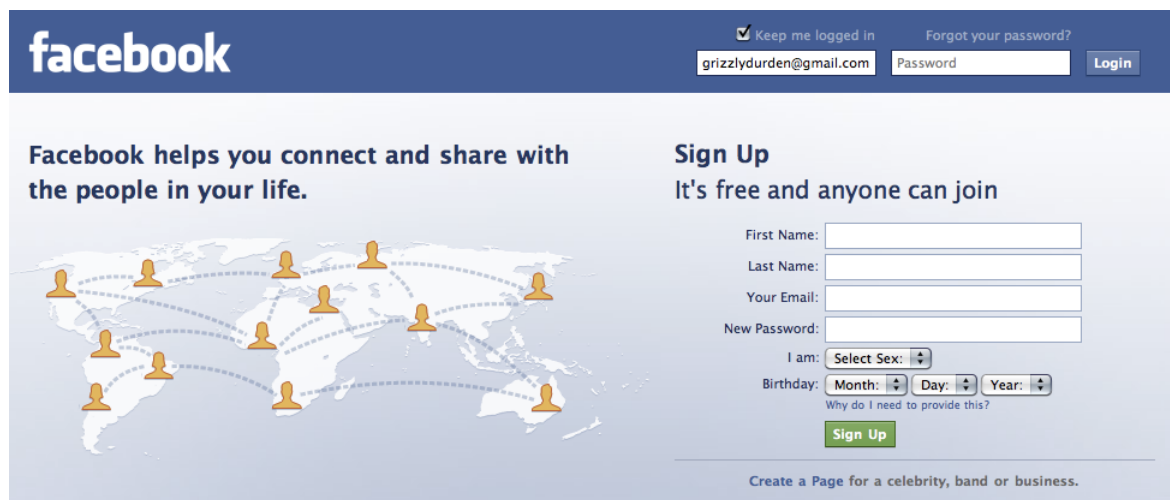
facebook

Keep me logged in

Forgot your password?

grizzlydurden@gmail.com

Password

Login

Facebook helps you connect and share with the people in your life.

Sign Up

It's free and anyone can join

First Name:

Last Name:

Your Email:

New Password:

I am: Select Sex:

Birthday: Month: Day: Year:

Why do I need to provide this?

Sign Up

Create a Page for a celebrity, band or business.